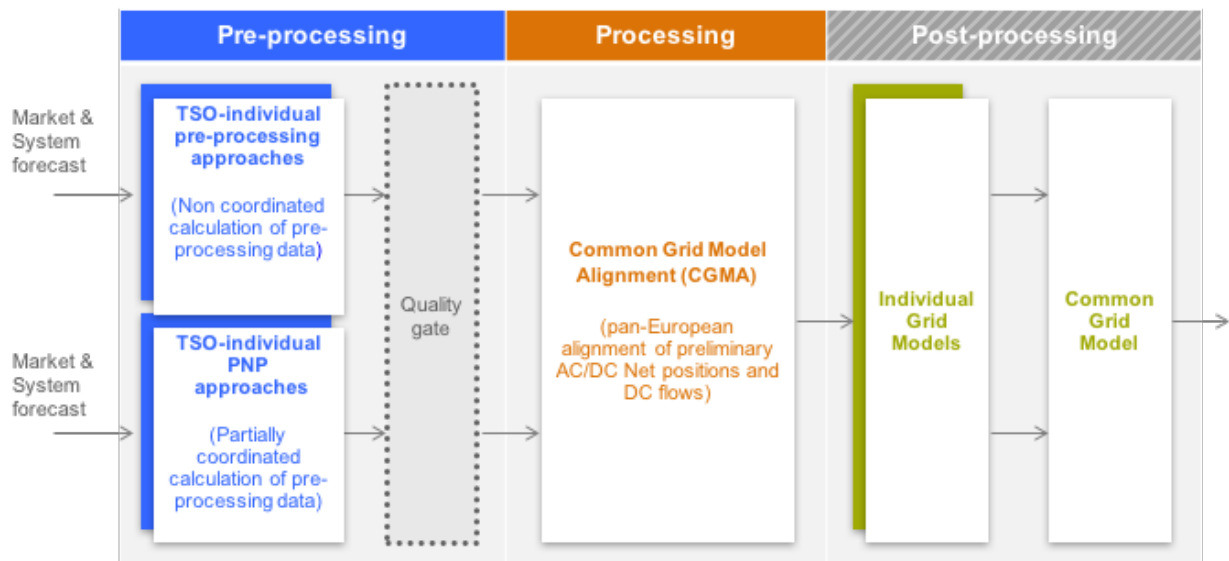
Pre-processing

Processing

Post-processing

Market & System forecast

TSO-individual pre-processing approaches

(Non coordinated calculation of pre-processing data)

Market & System forecast

TSO-individual PNP approaches

(Partially coordinated calculation of pre-processing data)

Quality gate

Common Grid Model Alignment (CGMA)

(pan-European alignment of preliminary AC/DC Net positions and DC flows)

Individual Grid Models

Common Grid Model